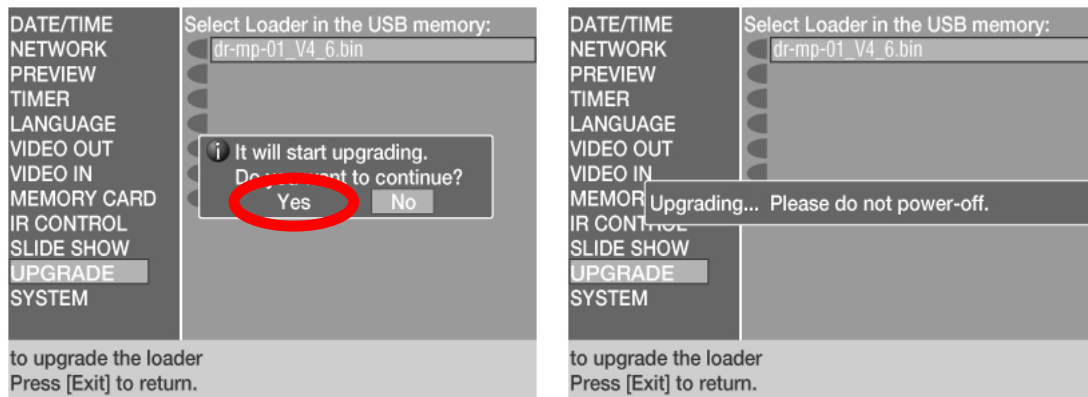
DATE/TIME
NETWORK
PREVIEW
TIMER
LANGUAGE
VIDEO OUT
VIDEO IN
MEMORY CARD
IR CONTROL
SLIDE SHOW
UPGRADE
SYSTEM

Select Loader in the USB memory:
dr-mp-01_V4_6.bin

It will start upgrading.
Do you want to continue?
Yes
No

to upgrade the loader
Press [Exit] to return.

DATE/TIME
NETWORK
PREVIEW
TIMER
LANGUAGE
VIDEO OUT
VIDEO IN
MEMOR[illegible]
IR CONT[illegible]
SLIDE SHOW
UPGRADE
SYSTEM

Select Loader in the USB memory:
dr-mp-01_V4_6.bin

Upgrading... Please do not power-off.

to upgrade the loader
Press [Exit] to return.